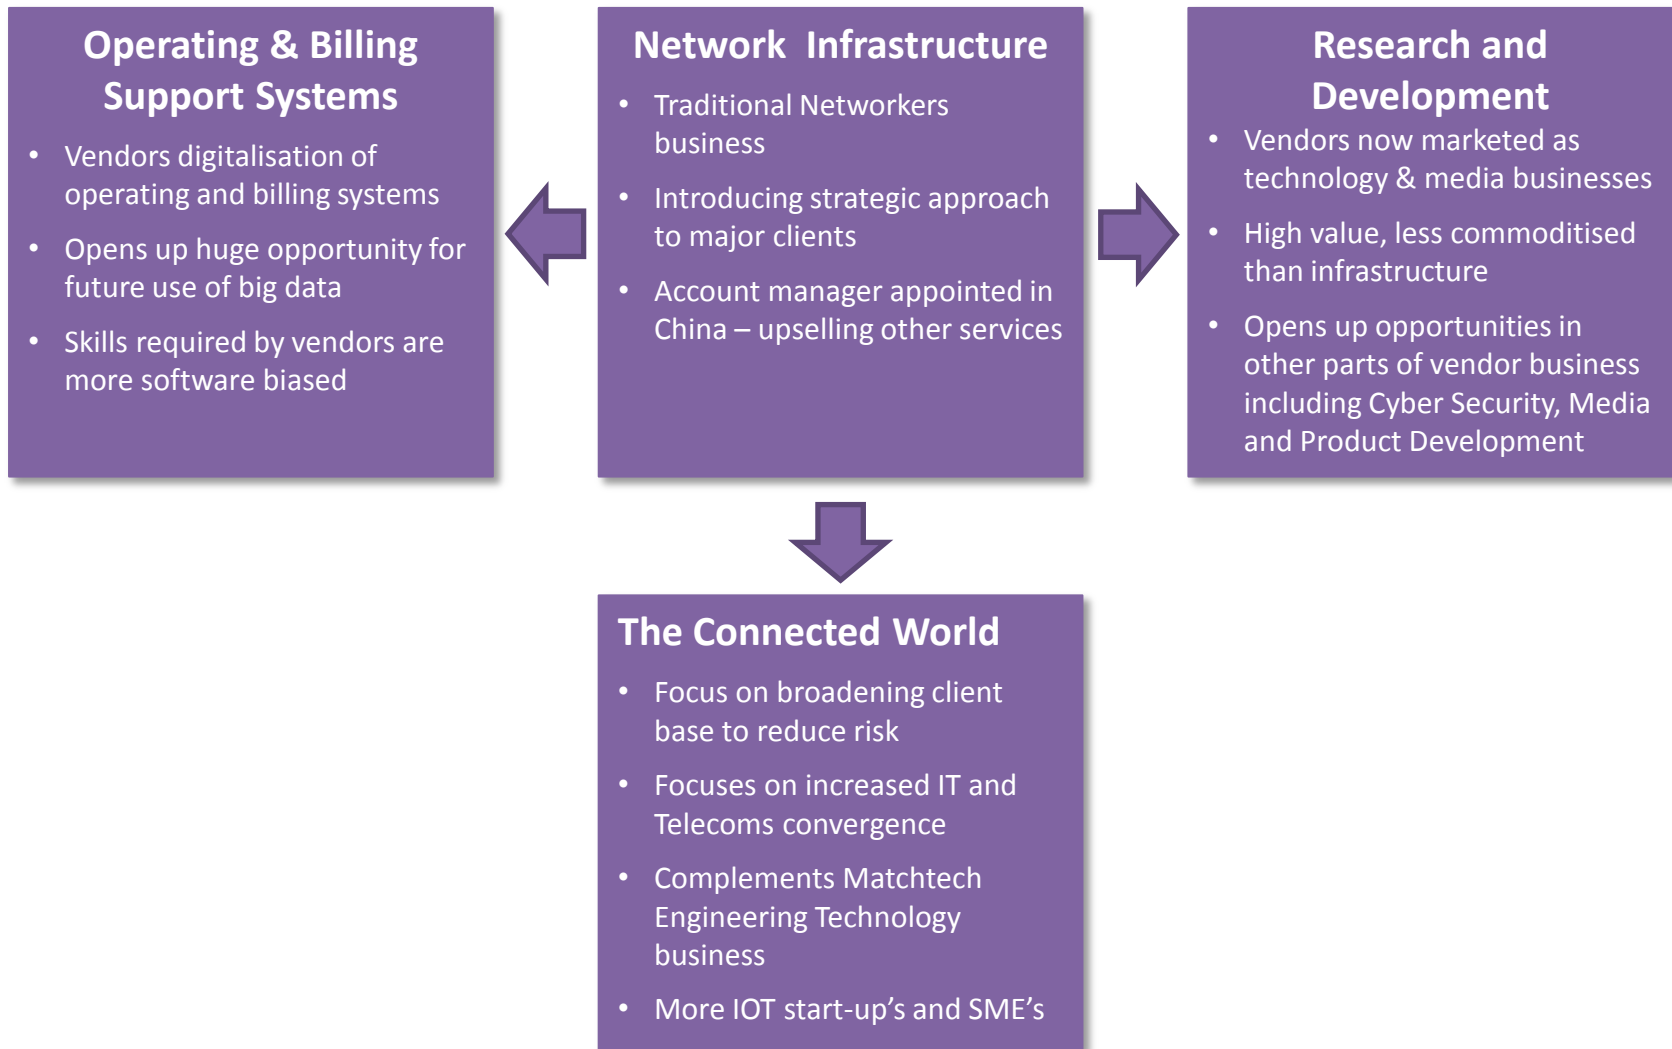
Operating & Billing Support Systems

- Vendors digitalisation of operating and billing systems
- Opens up huge opportunity for future use of big data
- Skills required by vendors are more software biased

Network Infrastructure

- Traditional Networkers business
- Introducing strategic approach to major clients
- Account manager appointed in China – upselling other services

Research and Development

- Vendors now marketed as technology & media businesses
- High value, less commoditised than infrastructure
- Opens up opportunities in other parts of vendor business including Cyber Security, Media and Product Development

The Connected World

- Focus on broadening client base to reduce risk
- Focuses on increased IT and Telecoms convergence
- Complements Matchtech Engineering Technology business
- More IOT start-up's and SME's